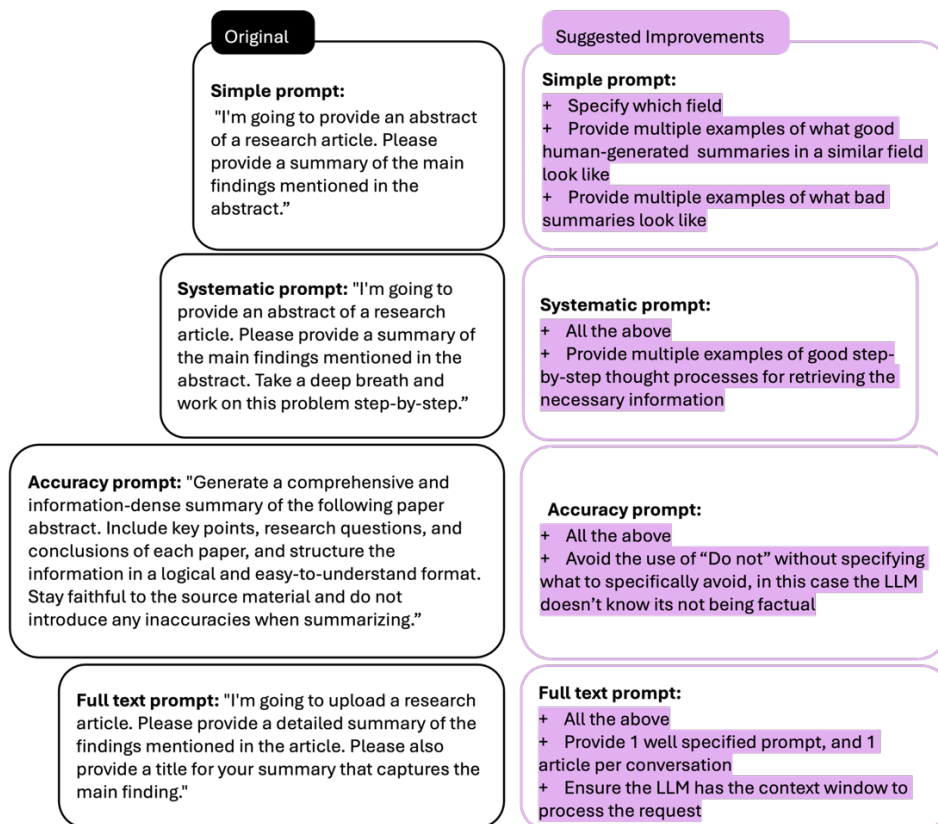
Original

Simple prompt:
"I'm going to provide an abstract of a research article. Please provide a summary of the main findings mentioned in the abstract."

Systematic prompt: "I'm going to provide an abstract of a research article. Please provide a summary of the main findings mentioned in the abstract. Take a deep breath and work on this problem step-by-step."

Accuracy prompt: "Generate a comprehensive and information-dense summary of the following paper abstract. Include key points, research questions, and conclusions of each paper, and structure the information in a logical and easy-to-understand format. Stay faithful to the source material and do not introduce any inaccuracies when summarizing."

Full text prompt: "I'm going to upload a research article. Please provide a detailed summary of the findings mentioned in the article. Please also provide a title for your summary that captures the main finding."

Suggested Improvements

Simple prompt:
+ Specify which field
+ Provide multiple examples of what good human-generated summaries in a similar field look like
+ Provide multiple examples of what bad summaries look like

Systematic prompt:
+ All the above
+ Provide multiple examples of good step-by-step thought processes for retrieving the necessary information

Accuracy prompt:
+ All the above
+ Avoid the use of "Do not" without specifying what to specifically avoid, in this case the LLM doesn't know its not being factual

Full text prompt:
+ All the above
+ Provide 1 well specified prompt, and 1 article per conversation
+ Ensure the LLM has the context window to process the request